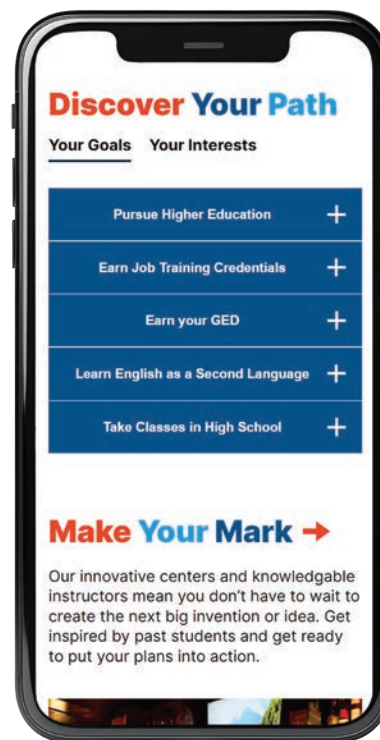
Discover Your Path

Your Goals Your Interests

Pursue Higher Education +

Earn Job Training Credentials +

Earn your GED +

Learn English as a Second Language +

Take Classes in High School +

Make Your Mark →

Our innovative centers and knowledgable instructors mean you don't have to wait to create the next big invention or idea. Get inspired by past students and get ready to put your plans into action.